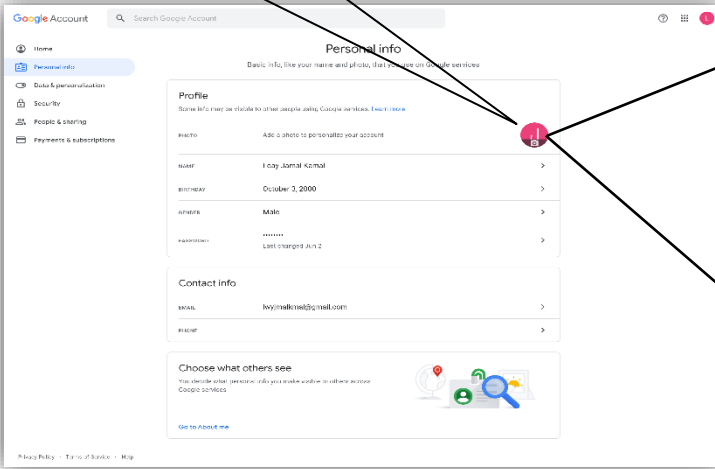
Google Account

Search Google Account

Home

Personal info

Data & personalization

Security

People & sharing

Payments & subscriptions

Personal info

Basic info, like your name and photo, that you use on Google services

Profile

Some info may be visible to other people using Google services. Learn more

PHOTO

Add a photo to personalize your account

NAME

Loay Jamal Kamal

BIRTHDAY

October 3, 2000

GENDER

Male

PASSWORD

••••••••

Last changed Jun 2

Contact info

EMAIL

lwyjmalkmsl@gmail.com

PHONE

Choose what others see

You decide what personal info you make visible to others across Google services

Go to About me

Privacy Policy · Terms of Service · Help